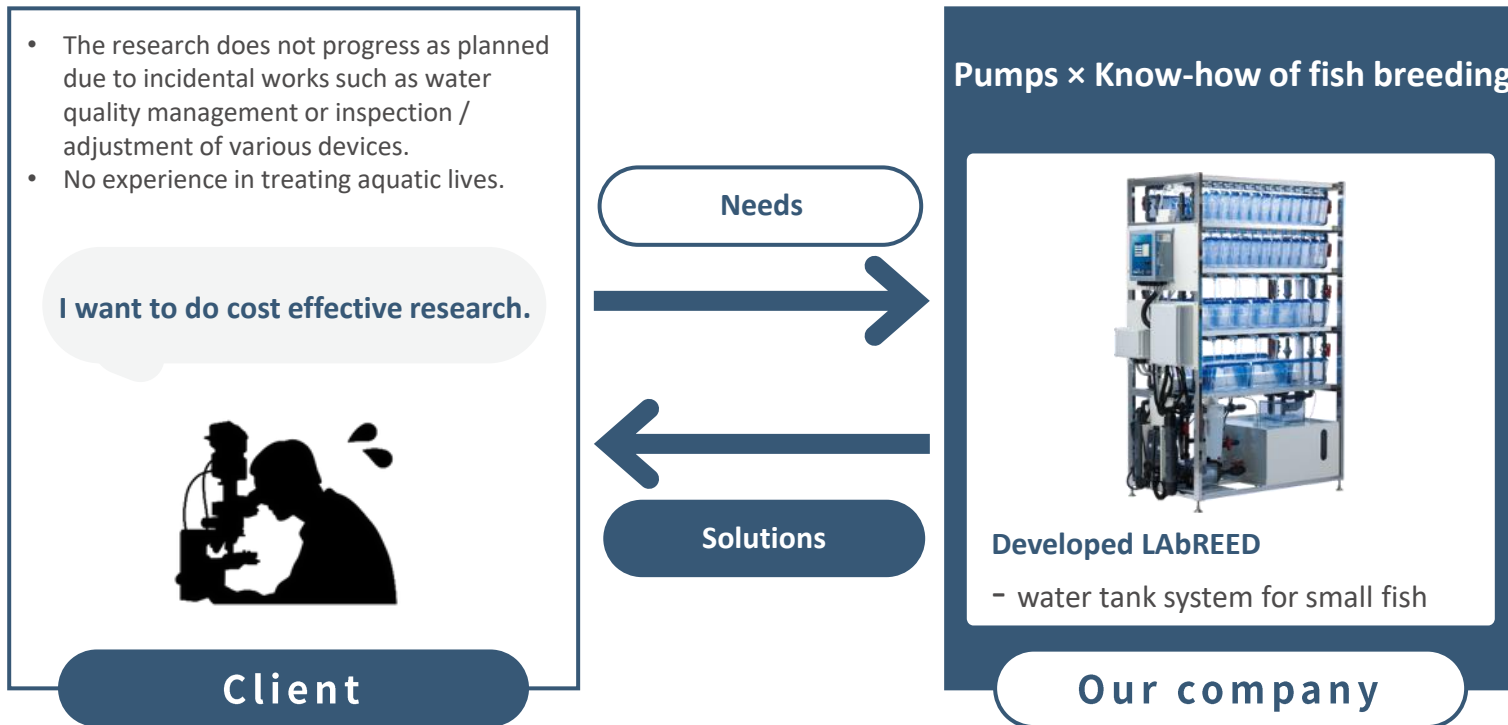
- The research does not progress as planned due to incidental works such as water quality management or inspection / adjustment of various devices.
- No experience in treating aquatic lives.

I want to do cost effective research.

Client

Needs

Solutions

Pumps × Know-how of fish breeding

Developed LAbREED

- water tank system for small fish

Our company